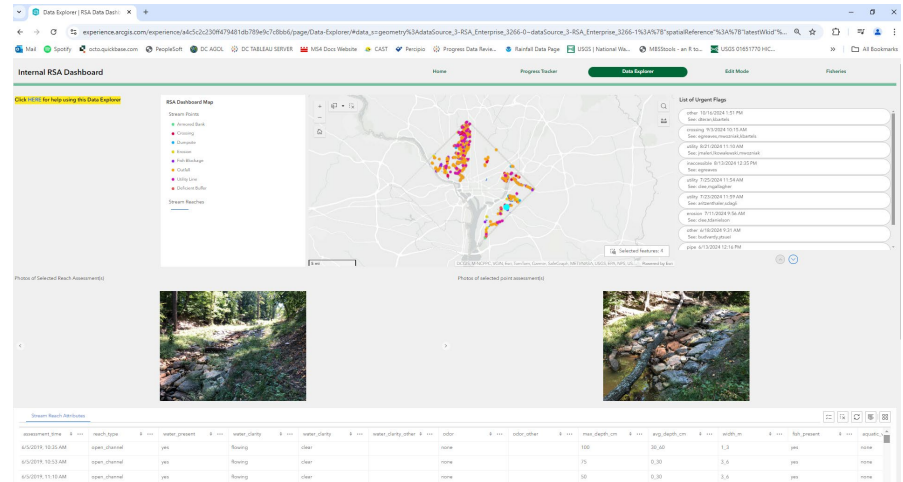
Data Explorer | RSA Data Dashb ×  +

experience.arcgis.com/experience/a4c5c2c230ff479481db789e9c7c8bb6/page/Data-Explorer/#data_s=geometry%3AdataSource_3-RSA_Enterprise_3266-0~dataSource_3-RSA_Enterprise_3266-1%3A%7B"spatialReference"%3A%7B"latestWkid"%...

Mail  Spotify  octo.quickbase.com  PeopleSoft  DC AGOL  DC TABLEAU SERVER  MS4 Docs Website  CAST  Percipio  Progress Data Revie...  Rainfall Data Page  USGS | National Wa...  MBSStools - an R to...  USGS 01651770 HIC...  »  All Bookmarks

Internal RSA Dashboard

Home  Progress Tracker  Data Explorer  Edit Mode  Fisheries

Click HERE for help using this Data Explorer

RSA Dashboard Map

Stream Points
Armored Bank
Crossing
Dumpsite
Erosion
Fish Blockage
Outfall
Utility Line
Deficient Buffer

Stream Reaches

Selected features: 4

List of Urgent Flags

other 10/16/2024 1:31 PM
See: dkean,kbartels

crossing 9/3/2024 10:15 AM
See: egreaves,mwozniak,kbartels

utility 8/21/2024 11:10 AM
See: jmalerzkowalewski,mwozniak

inaccessible 8/13/2024 12:20 PM
See: egreaves

utility 7/25/2024 11:54 AM
See: dee,mgallagher

utility 7/25/2024 11:59 AM
See: antoenthaler,sdagli

erosion 7/11/2024 9:56 AM
See: dee,ddenelson

other 6/18/2024 9:31 AM
See: bsdvardy,jmuei

pipe 6/13/2024 12:16 PM

Photos of Selected Reach Assessment(s)

Photos of selected point assessment(s)

Stream Reach Attributes

| assessment_time | reach_type | water_present | water_clarity | water_clarity | water_clarity_other | odor | odor_other | max_depth_cm | avg_depth_cm | width_m | fish_present | aquatic_v |
|---|---|---|---|---|---|---|---|---|---|---|---|---|
| 6/3/2019, 10:35 AM | open_channel | yes | flowing | clear | | none | | 100 | 30_60 | 1_3 | yes | none |
| 6/3/2019, 10:53 AM | open_channel | yes | flowing | clear | | none | | 75 | 0_30 | 3_6 | yes | none |
| 6/3/2019, 11:10 AM | open_channel | yes | flowing | clear | | none | | 50 | 0_30 | 3_6 | yes | none |